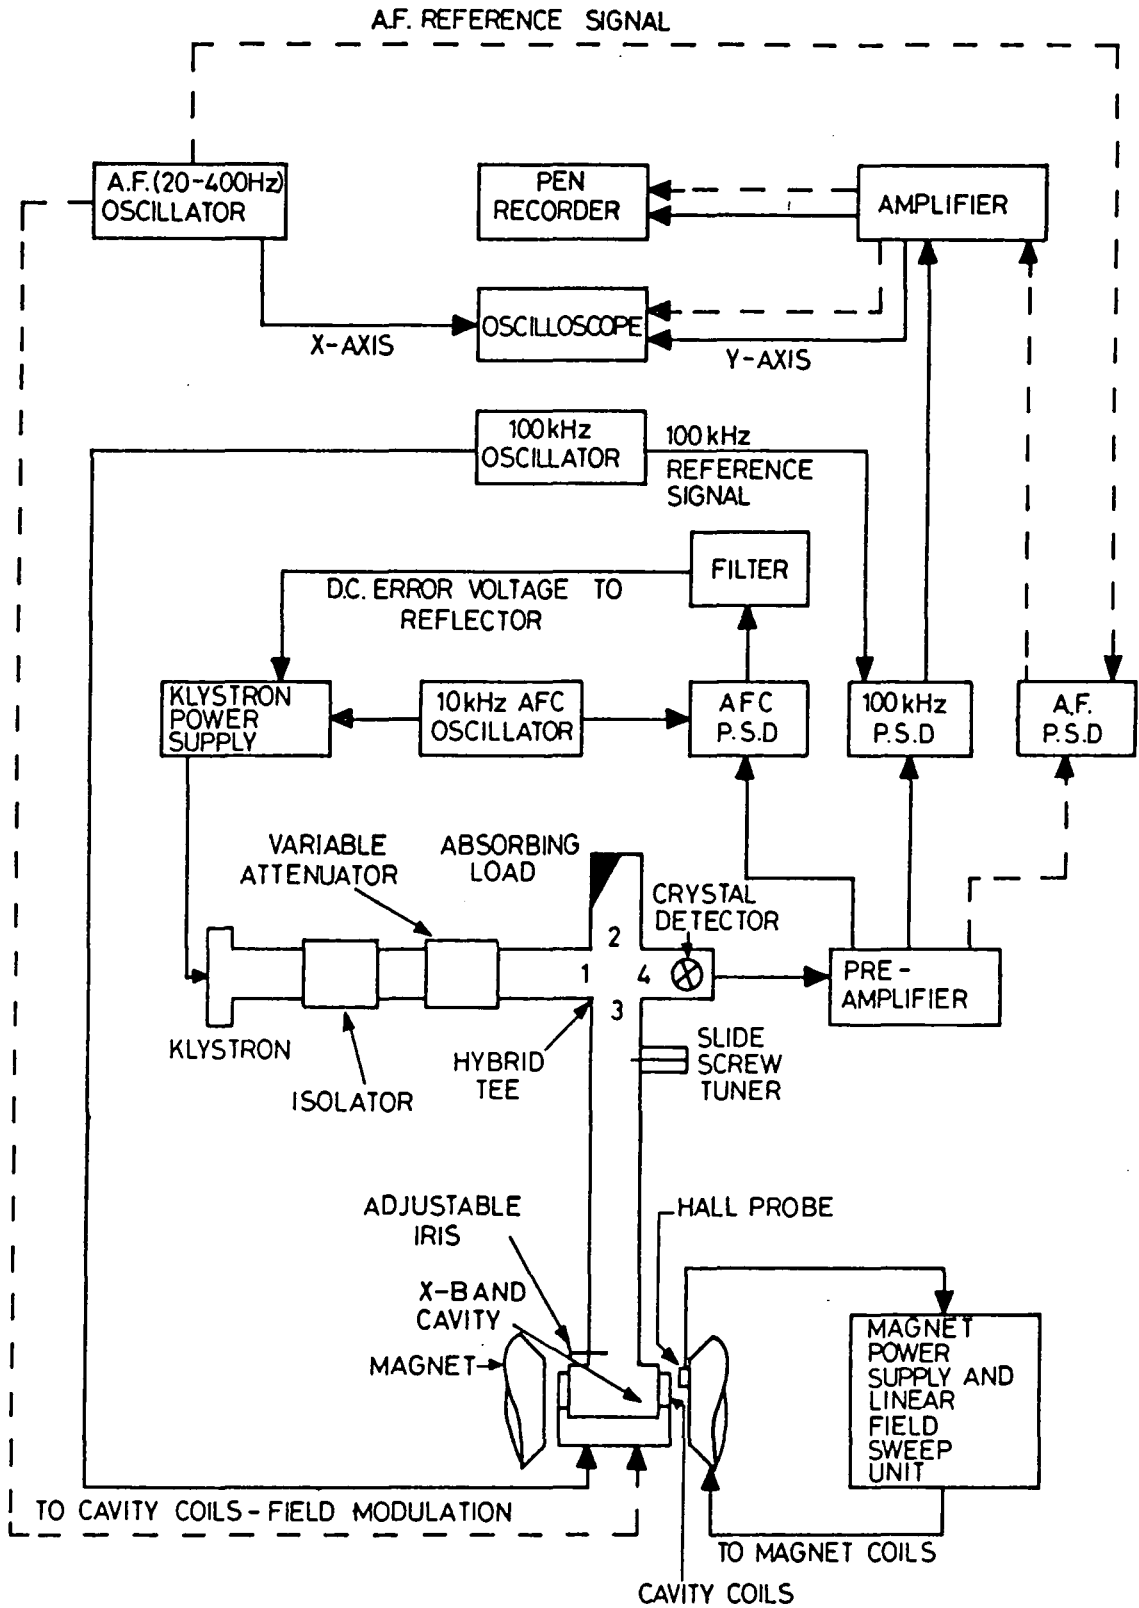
A.F. REFERENCE SIGNAL

A.F. (20-400Hz) OSCILLATOR

PEN RECORDER

AMPLIFIER

X-AXIS

OSCILLOSCOPE

Y-AXIS

100kHz OSCILLATOR

100 kHz REFERENCE SIGNAL

FILTER

D.C. ERROR VOLTAGE TO REFLECTOR

KLYSTRON POWER SUPPLY

10kHz AFC OSCILLATOR

AFC P.S.D

100 kHz P.S.D

A.F. P.S.D

VARIABLE ATTENUATOR

ABSORBING LOAD

CRYSTAL DETECTOR

2

1

4

3

PRE-AMPLIFIER

KLYSTRON

ISOLATOR

HYBRID TEE

SLIDE SCREW TUNER

ADJUSTABLE IRIS

HALL PROBE

X-BAND CAVITY

MAGNET

MAGNET POWER SUPPLY AND LINEAR FIELD SWEEP UNIT

TO CAVITY COILS - FIELD MODULATION

TO MAGNET COILS

CAVITY COILS